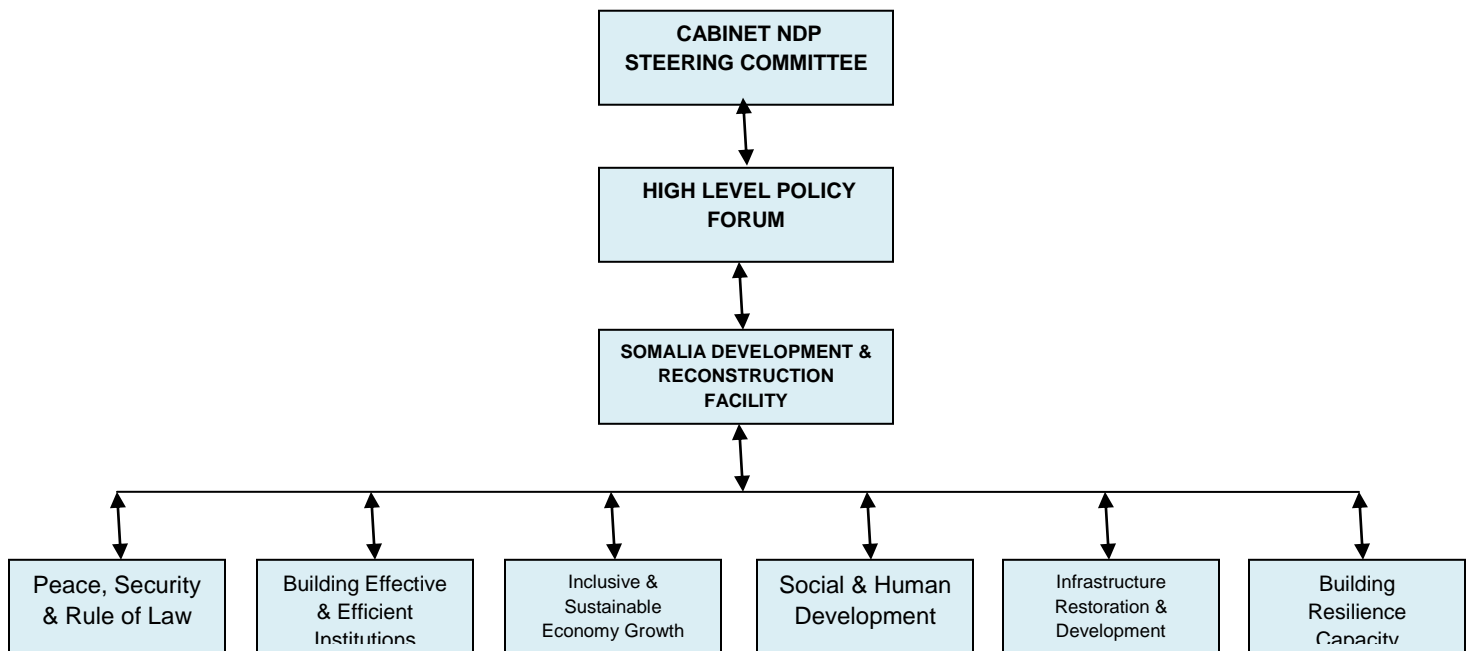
CABINET NDP STEERING COMMITTEE

HIGH LEVEL POLICY FORUM

SOMALIA DEVELOPMENT & RECONSTRUCTION FACILITY

Peace, Security & Rule of Law

Building Effective & Efficient Institutions

Inclusive & Sustainable Economy Growth

Social & Human Development

Infrastructure Restoration & Development

Building Resilience Capacity